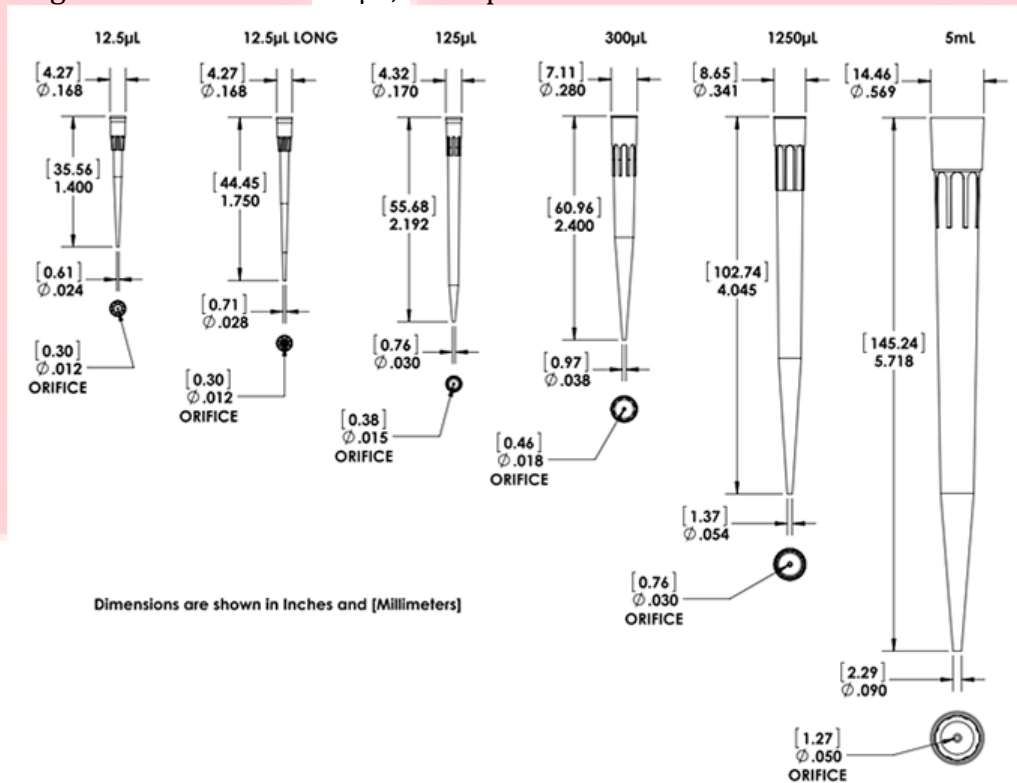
12.5μL

[4.27]
Ø.168

[35.56]
1.400

[0.61]
Ø.024

[0.30]
Ø.012
ORIFICE

12.5μL LONG

[4.27]
Ø.168

[44.45]
1.750

[0.71]
Ø.028

[0.30]
Ø.012
ORIFICE

125μL

[4.32]
Ø.170

[55.68]
2.192

[0.76]
Ø.030

[0.38]
Ø.015
ORIFICE

300μL

[7.11]
Ø.280

[60.96]
2.400

[0.97]
Ø.038

[0.46]
Ø.018
ORIFICE

1250μL

[8.65]
Ø.341

[102.74]
4.045

[1.37]
Ø.054

[0.76]
Ø.030
ORIFICE

5mL

[14.46]
Ø.569

[145.24]
5.718

[2.29]
Ø.090

[1.27]
Ø.050
ORIFICE

Dimensions are shown in Inches and [Millimeters]